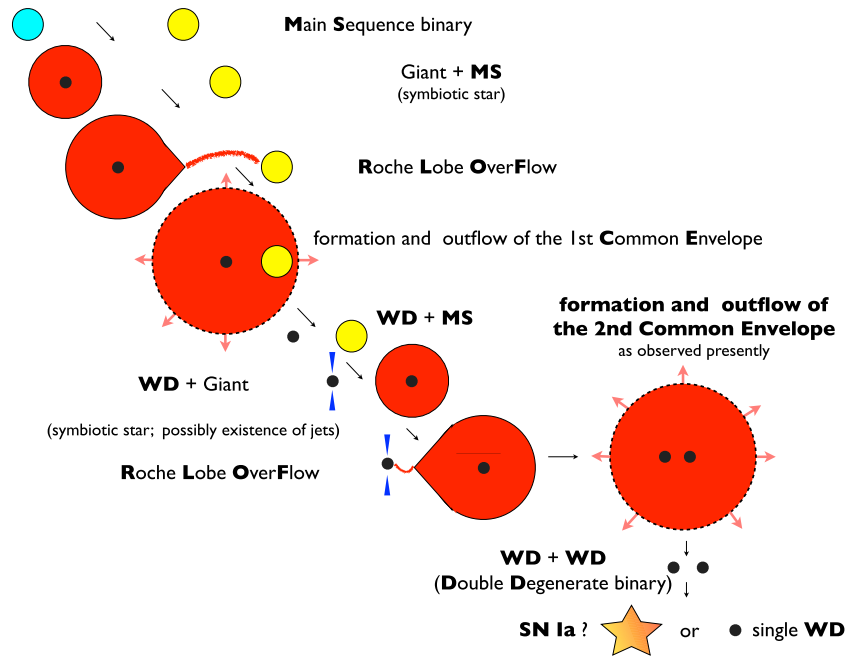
Main Sequence binary

Giant + MS
(symbiotic star)

Roche Lobe OverFlow

formation and outflow of the 1st Common Envelope

WD + MS

formation and outflow of the 2nd Common Envelope
as observed presently

WD + Giant

(symbiotic star; possibly existence of jets)

Roche Lobe OverFlow

WD + WD
(Double Degenerate binary)

SN Ia ? or single WD